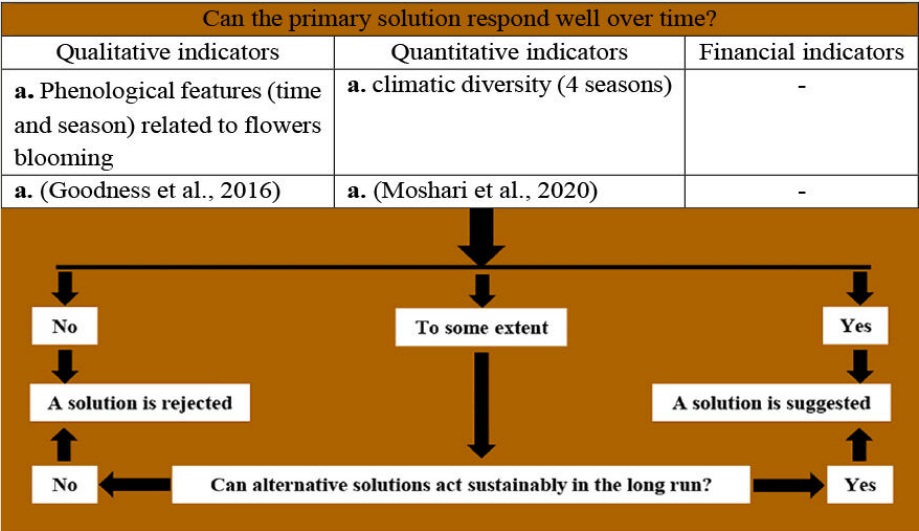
Can the primary solution respond well over time?

| Qualitative indicators | Quantitative indicators | Financial indicators |
|---|---|---|
| **a.** Phenological features (time and season) related to flowers blooming | **a.** climatic diversity (4 seasons) | - |
| **a.** (Goodness et al., 2016) | **a.** (Moshari et al., 2020) | - |

No

To some extent

Yes

A solution is rejected

A solution is suggested

No

Can alternative solutions act sustainably in the long run?

Yes